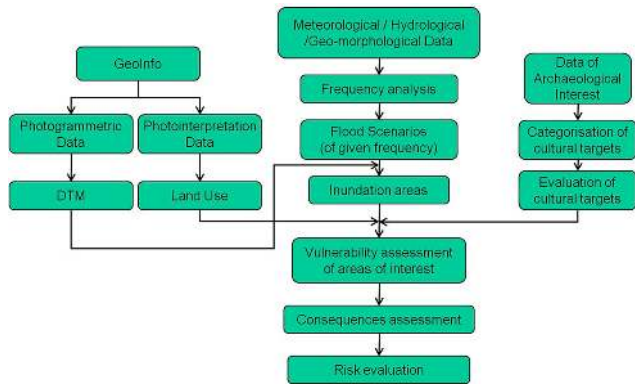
GeoInfo

Photogrammetric Data

Photointerpretation Data

DTM

Land Use

Meteorological / Hydrological /Geo-morphological Data

Frequency analysis

Flood Scenarios (of given frequency)

Inundation areas

Data of Archaeological Interest

Categorisation of cultural targets

Evaluation of cultural targets

Vulnerability assessment of areas of interest

Consequences assessment

Risk evaluation